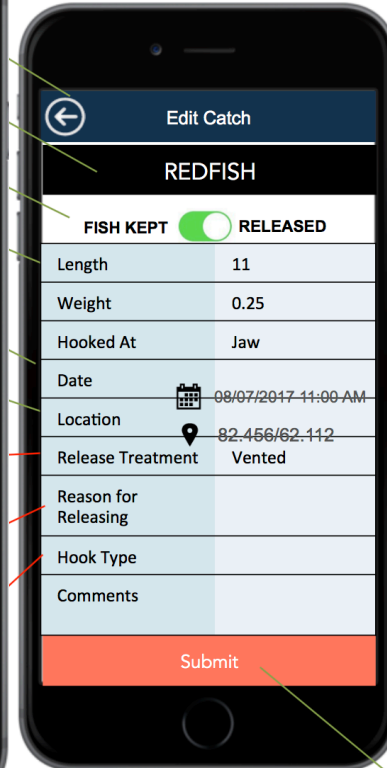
Edit Catch

REDFISH

FISH KEPT RELEASED

| Length | 11 |
|---|---|
| Weight | 0.25 |
| Hooked At | Jaw |
| Date | 08/07/2017 11:00 AM |
| Location | 82.456/62.112 |
| Release Treatment | Vented |
| Reason for Releasing | |
| Hook Type | |
| Comments | |

Submit